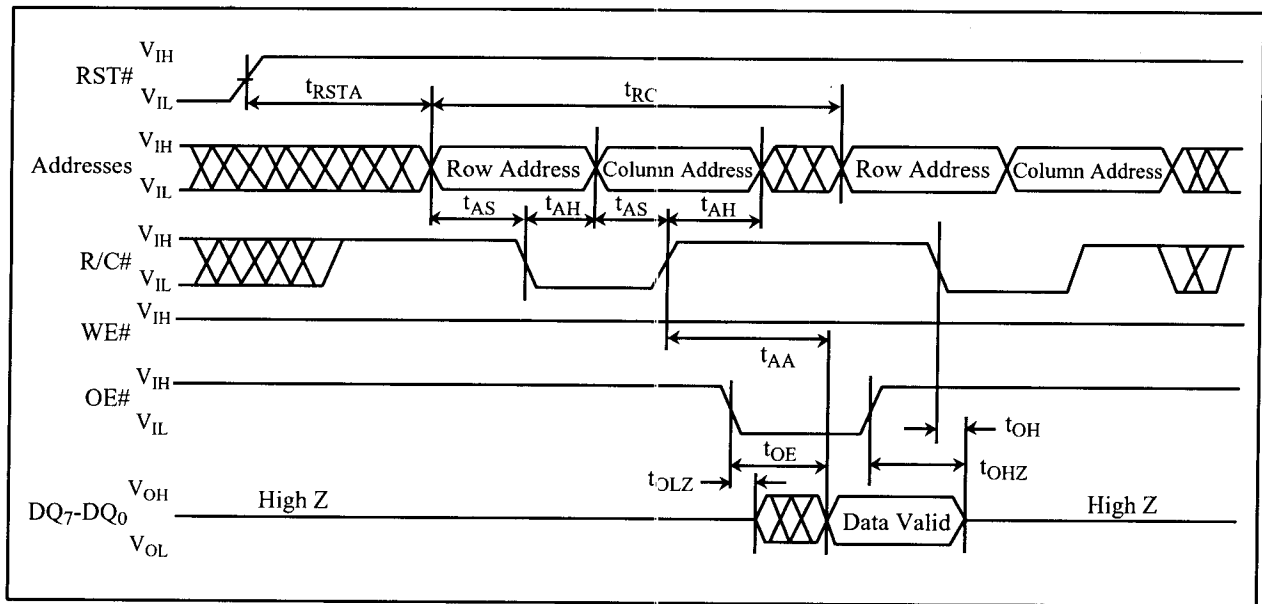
RST# $V_{IH}$ $V_{IL}$ $t_{RSTA}$ $t_{RC}$

Addresses $V_{IH}$ $V_{IL}$ Row Address Column Address Row Address Column Address

$t_{AS}$ $t_{AH}$ $t_{AS}$ $t_{AH}$

R/C# $V_{IH}$ $V_{IL}$

WE# $V_{IH}$

$t_{AA}$

OE# $V_{IH}$ $V_{IL}$

$t_{OH}$

$t_{OE}$

$t_{OLZ}$ $t_{OHZ}$

$DQ_7$-$DQ_0$ $V_{OH}$ $V_{OL}$ High Z Data Valid High Z